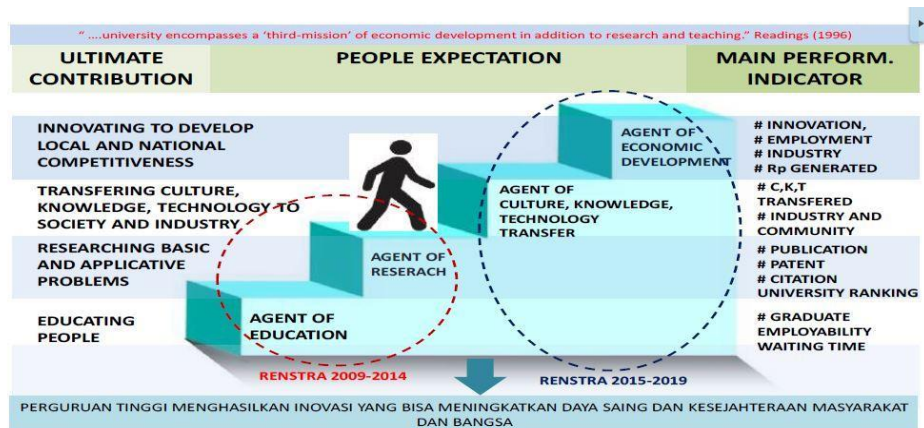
" ....university encompasses a 'third-mission' of economic development in addition to research and teaching." Readings (1996)

| ULTIMATE CONTRIBUTION | PEOPLE EXPECTATION | MAIN PERFORM. INDICATOR |
|---|---|---|
| INNOVATING TO DEVELOP LOCAL AND NATIONAL COMPETITIVENESS | AGENT OF ECONOMIC DEVELOPMENT | # INNOVATION, # EMPLOYMENT # INDUSTRY # Rp GENERATED |
| TRANSFERING CULTURE, KNOWLEDGE, TECHNOLOGY TO SOCIETY AND INDUSTRY | AGENT OF CULTURE, KNOWLEDGE, TECHNOLOGY TRANSFER | # C,K,T TRANSFERED # INDUSTRY AND COMMUNITY |
| RESEARCHING BASIC AND APPLICATIVE PROBLEMS | AGENT OF RESERACH | # PUBLICATION # PATENT # CITATION UNIVERSITY RANKING |
| EDUCATING PEOPLE | AGENT OF EDUCATION | # GRADUATE EMPLOYABILITY WAITING TIME |

RENSTRA 2009-2014

RENSTRA 2015-2019

PERGURUAN TINGGI MENGHASILKAN INOVASI YANG BISA MENINGKATKAN DAYA SAING DAN KESEJAHTERAAN MASYARAKAT DAN BANGSA